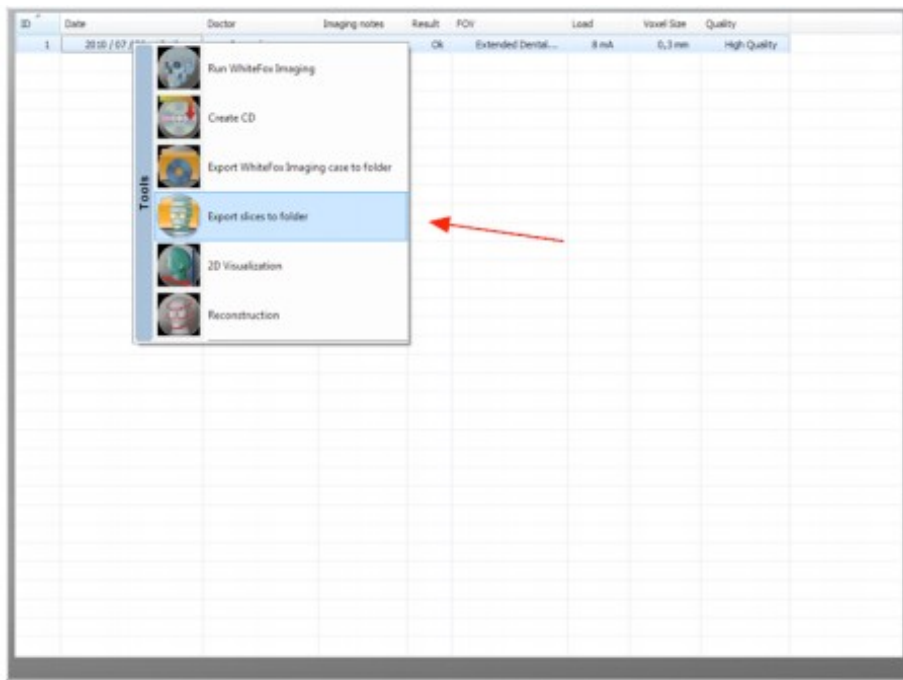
| ID | Date | Doctor | Imaging notes | Result | FOV | Load | Voxel Size | Quality |
|---|---|---|---|---|---|---|---|---|
| 1 | 2010 / 07 / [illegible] | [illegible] | | Ok | Extended Dental... | 8 mA | 0,3 mm | High Quality |

Tools

Run WhiteFox Imaging

Create CD

Export WhiteFox Imaging case to folder

Export slices to folder

2D Visualization

Reconstruction